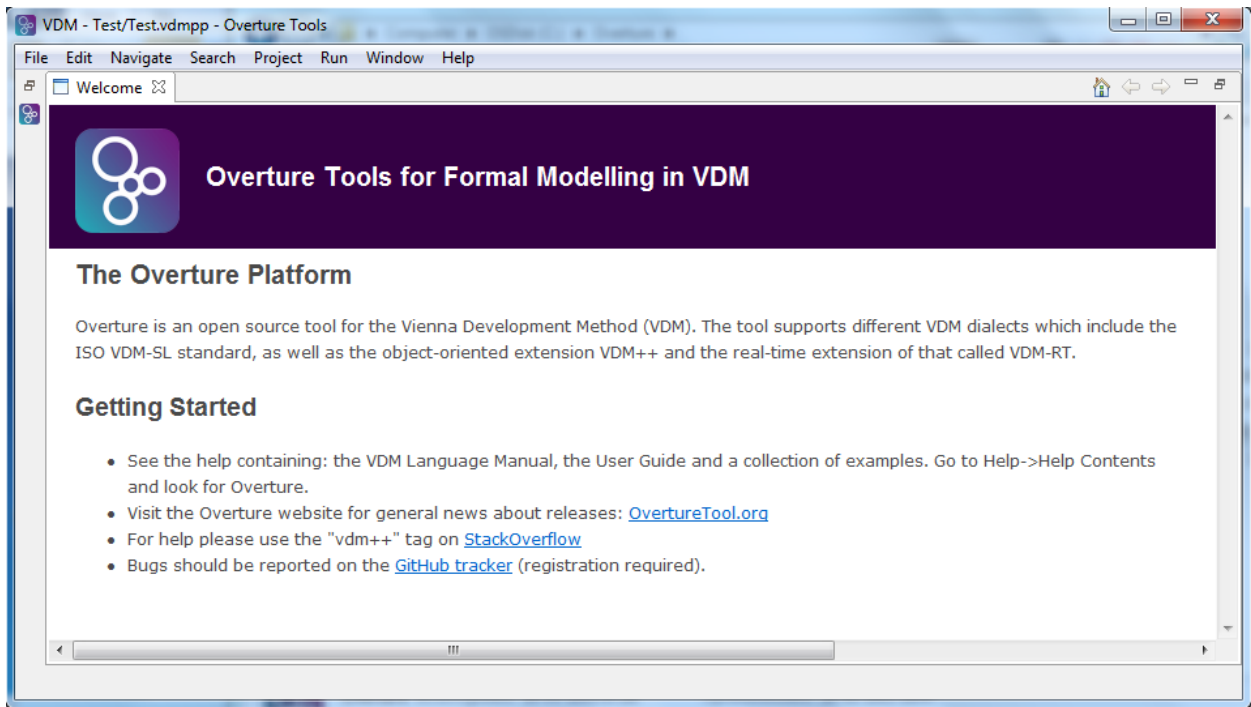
VDM - Test/Test.vdmpp - Overture Tools

File Edit Navigate Search Project Run Window Help

Welcome

Overture Tools for Formal Modelling in VDM

The Overture Platform

Overture is an open source tool for the Vienna Development Method (VDM). The tool supports different VDM dialects which include the ISO VDM-SL standard, as well as the object-oriented extension VDM++ and the real-time extension of that called VDM-RT.

Getting Started

- See the help containing: the VDM Language Manual, the User Guide and a collection of examples. Go to Help->Help Contents and look for Overture.
- Visit the Overture website for general news about releases: OvertureTool.org
- For help please use the "vdm++" tag on StackOverflow
- Bugs should be reported on the GitHub tracker (registration required).